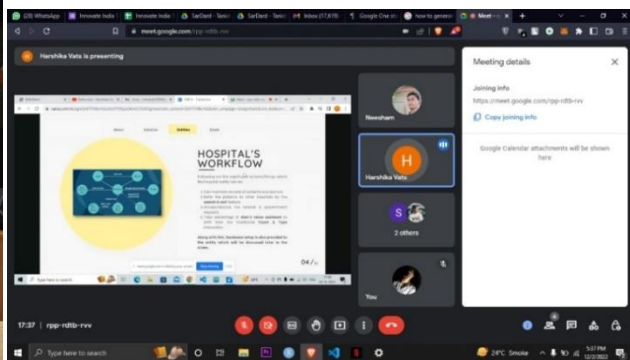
(28) WhatsApp | Innovate India | Innovate India | SarDard - Tanis | SarDard - Tanis | Inbox (17,619) | Google One st | how to generat | Meet

meet.google.com/rpp-rdtb-rvv

Harshika Vats is presenting

HOSPITAL'S WORKFLOW

04/

Neesham

H

Harshika Vats

S

3 others

You

Meeting details

Joining info

https://meet.google.com/rpp-rdtb-rvv

Copy joining info

Google Calendar attachments will be shown here

17:37 | rpp-rdtb-rvv

Type here to search

24°C Smoke

5:37 PM
12/2/2022